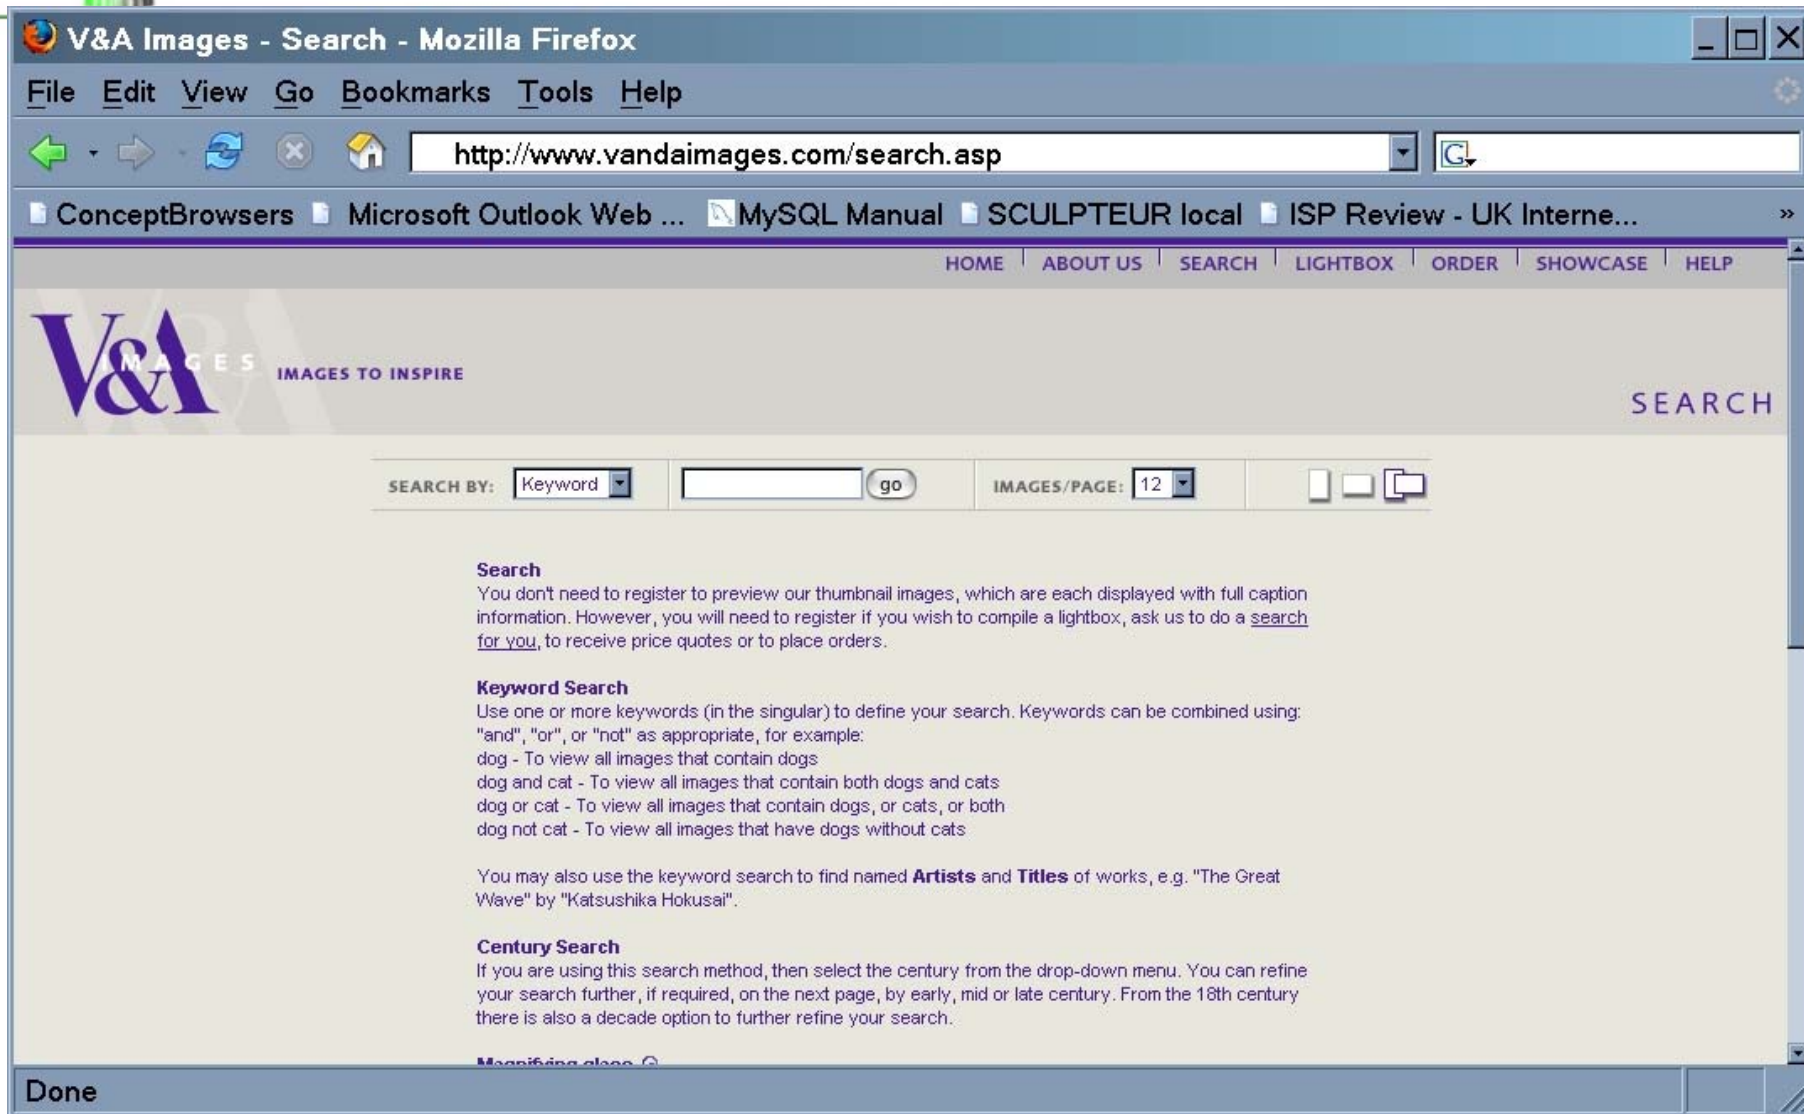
V&A Images - Search - Mozilla Firefox

File Edit View Go Bookmarks Tools Help

http://www.vandaimages.com/search.asp

ConceptBrowsers Microsoft Outlook Web ... MySQL Manual SCULPTEUR local ISP Review - UK Interne...

HOME | ABOUT US | SEARCH | LIGHTBOX | ORDER | SHOWCASE | HELP

V&A IMAGES IMAGES TO INSPIRE

SEARCH

SEARCH BY: Keyword go IMAGES/PAGE: 12

Search
You don't need to register to preview our thumbnail images, which are each displayed with full caption information. However, you will need to register if you wish to compile a lightbox, ask us to do a search for you, to receive price quotes or to place orders.

Keyword Search
Use one or more keywords (in the singular) to define your search. Keywords can be combined using: "and", "or", or "not" as appropriate, for example:
dog - To view all images that contain dogs
dog and cat - To view all images that contain both dogs and cats
dog or cat - To view all images that contain dogs, or cats, or both
dog not cat - To view all images that have dogs without cats

You may also use the keyword search to find named Artists and Titles of works, e.g. "The Great Wave" by "Katsushika Hokusai".

Century Search
If you are using this search method, then select the century from the drop-down menu. You can refine your search further, if required, on the next page, by early, mid or late century. From the 18th century there is also a decade option to further refine your search.

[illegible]

Done